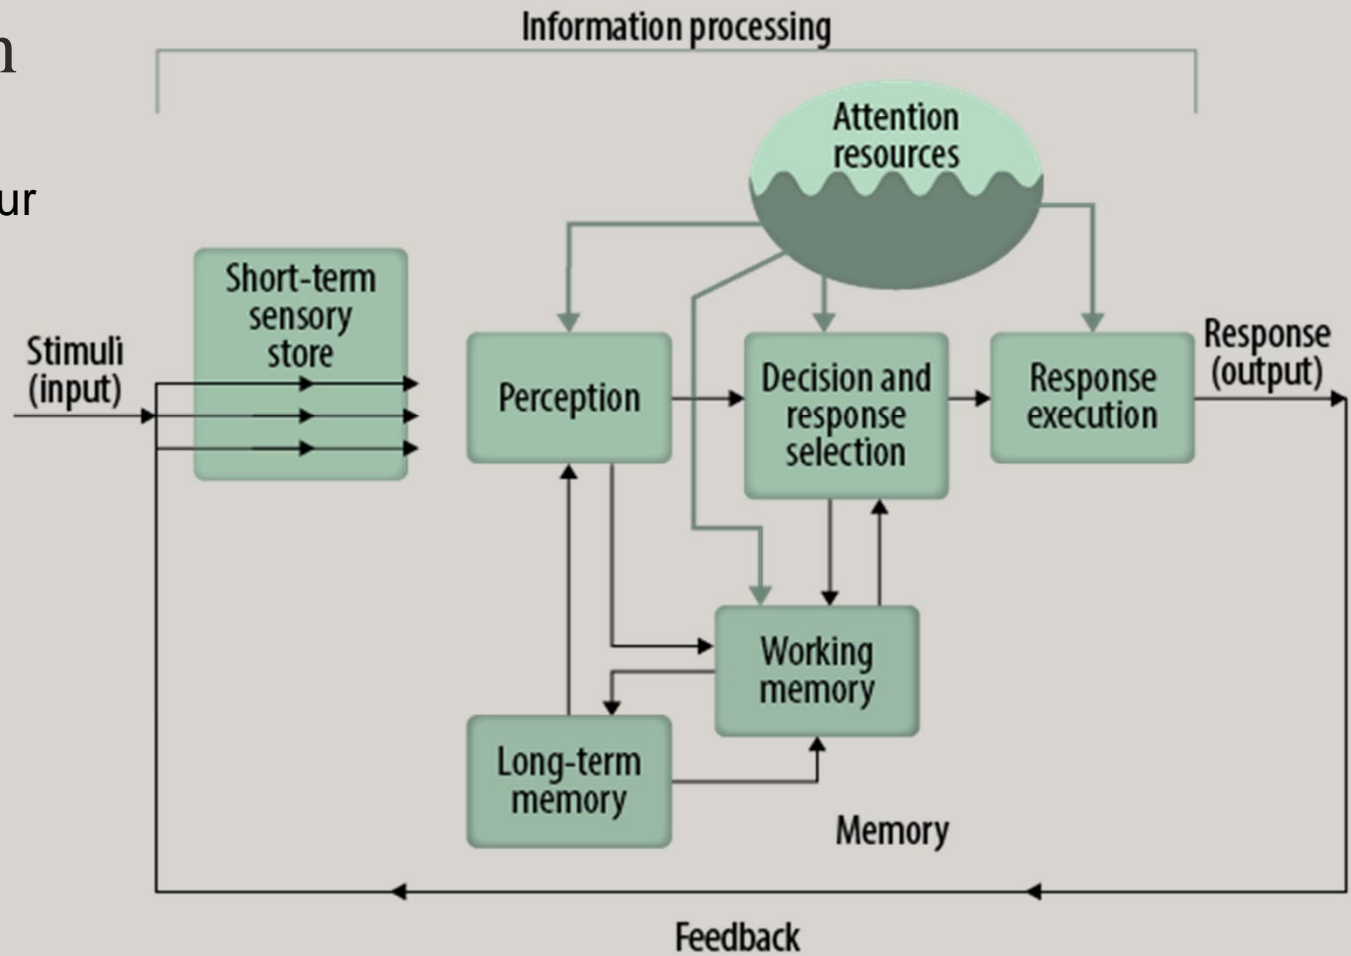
n

ur

Information processing

Attention resources

Stimuli (input)

Short-term sensory store

Perception

Decision and response selection

Response execution

Response (output)

Working memory

Long-term memory

Memory

Feedback